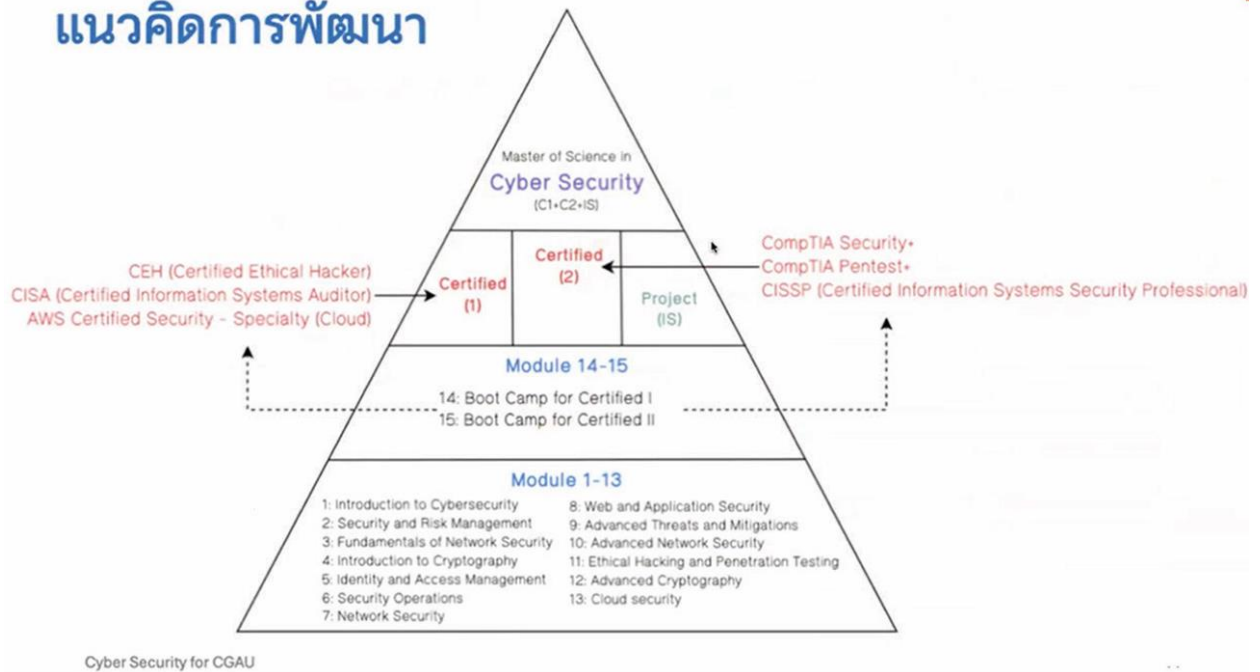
แนวคิดการพัฒนา

Master of Science in
Cyber Security
(C1+C2+IS)

CEH (Certified Ethical Hacker)
CISA (Certified Information Systems Auditor)
AWS Certified Security - Specialty (Cloud)

Certified (1)

Certified (2)

Project (IS)

CompTIA Security+
CompTIA Pentest+
CISSP (Certified Information Systems Security Professional)

Module 14-15
14: Boot Camp for Certified I
15: Boot Camp for Certified II

Module 1-13
1: Introduction to Cybersecurity
2: Security and Risk Management
3: Fundamentals of Network Security
4: Introduction to Cryptography
5: Identity and Access Management
6: Security Operations
7: Network Security
8: Web and Application Security
9: Advanced Threats and Mitigations
10: Advanced Network Security
11: Ethical Hacking and Penetration Testing
12: Advanced Cryptography
13: Cloud security

Cyber Security for CGAU